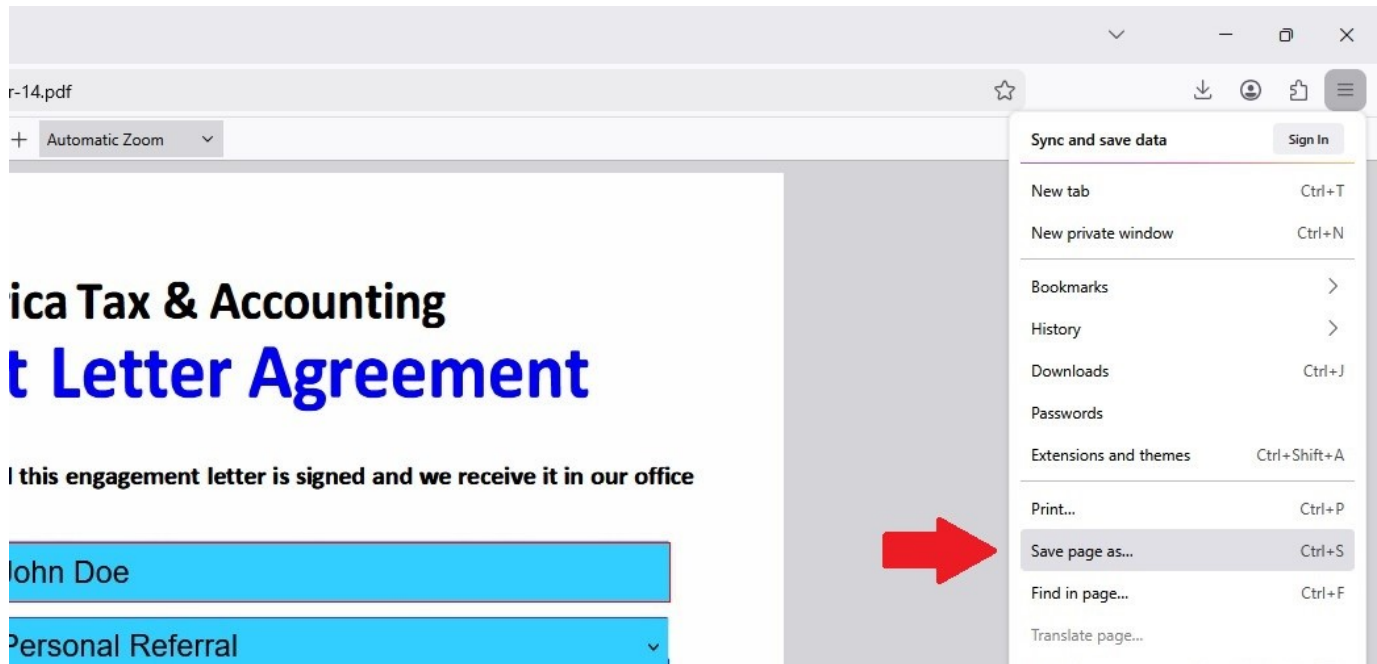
r-14.pdf

+ Automatic Zoom

ica Tax & Accounting

t Letter Agreement

l this engagement letter is signed and we receive it in our office

John Doe

Personal Referral

Sync and save data | Sign In

New tab Ctrl+T

New private window Ctrl+N

Bookmarks

History

Downloads Ctrl+J

Passwords

Extensions and themes Ctrl+Shift+A

Print... Ctrl+P

Save page as... Ctrl+S

Find in page... Ctrl+F

Translate page...